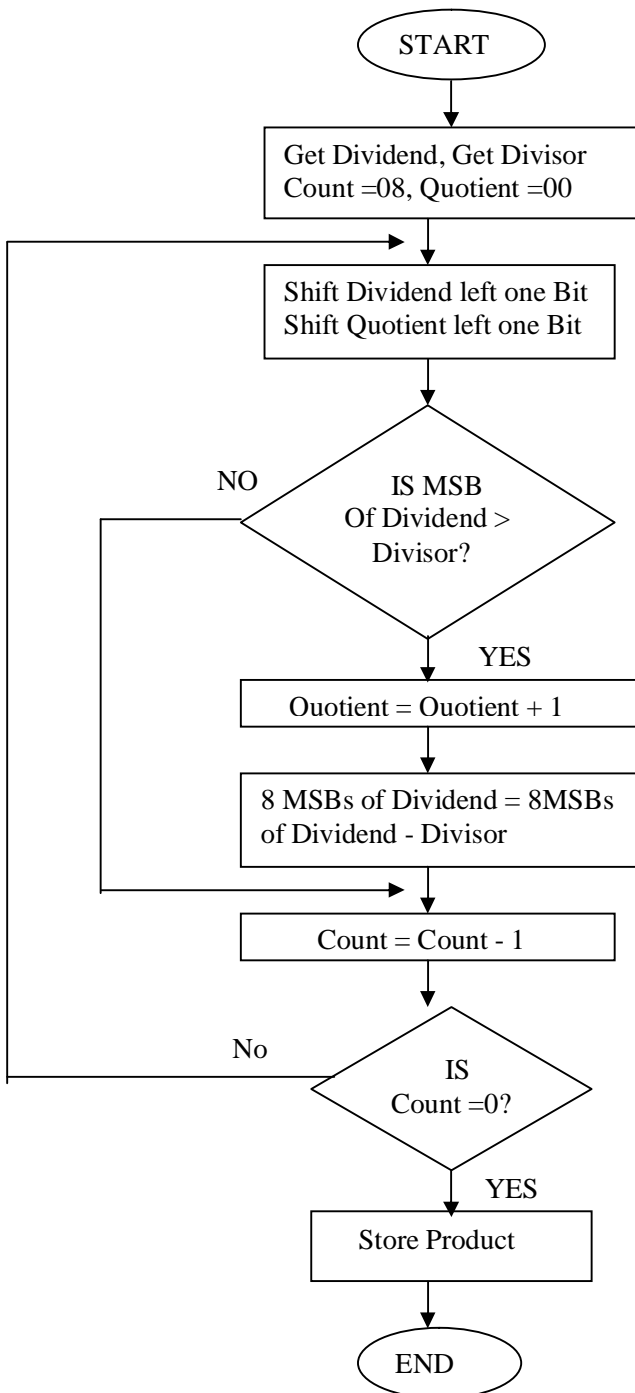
START

Get Dividend, Get Divisor
Count =08, Quotient =00

Shift Dividend left one Bit
Shift Quotient left one Bit

NO

IS MSB
Of Dividend >
Divisor?

YES

Ouotient = Ouotient + 1

8 MSBs of Dividend = 8MSBs of Dividend - Divisor

Count = Count - 1

No

IS
Count =0?

YES

Store Product

END